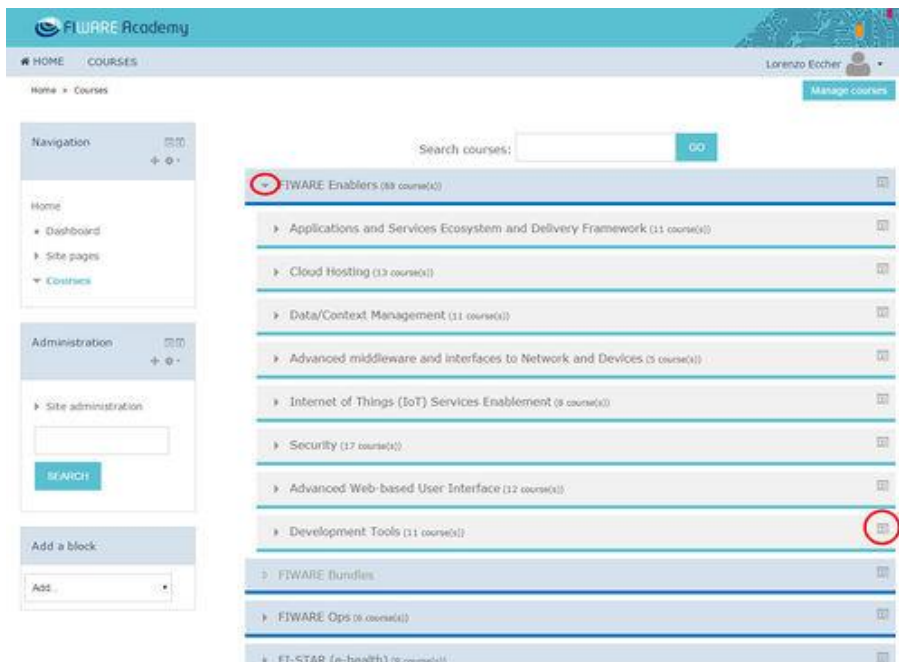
FIWARE Academy

HOME COURSES

Lorenzo Eccher

Home » Courses

Manage courses

Navigation

Home
Dashboard
Site pages
Courses

Administration

Site administration

SEARCH

Add a block

Add...

Search courses: GO

FIWARE Enablers (69 course(s))

Applications and Services Ecosystem and Delivery Framework (11 course(s))

Cloud Hosting (13 course(s))

Data/Context Management (11 course(s))

Advanced middleware and interfaces to Network and Devices (5 course(s))

Internet of Things (IoT) Services Enablement (8 course(s))

Security (17 course(s))

Advanced Web-based User Interface (12 course(s))

Development Tools (11 course(s))

FIWARE Bundles

FIWARE Ops (6 course(s))

FI-STAR (e-health) ([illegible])